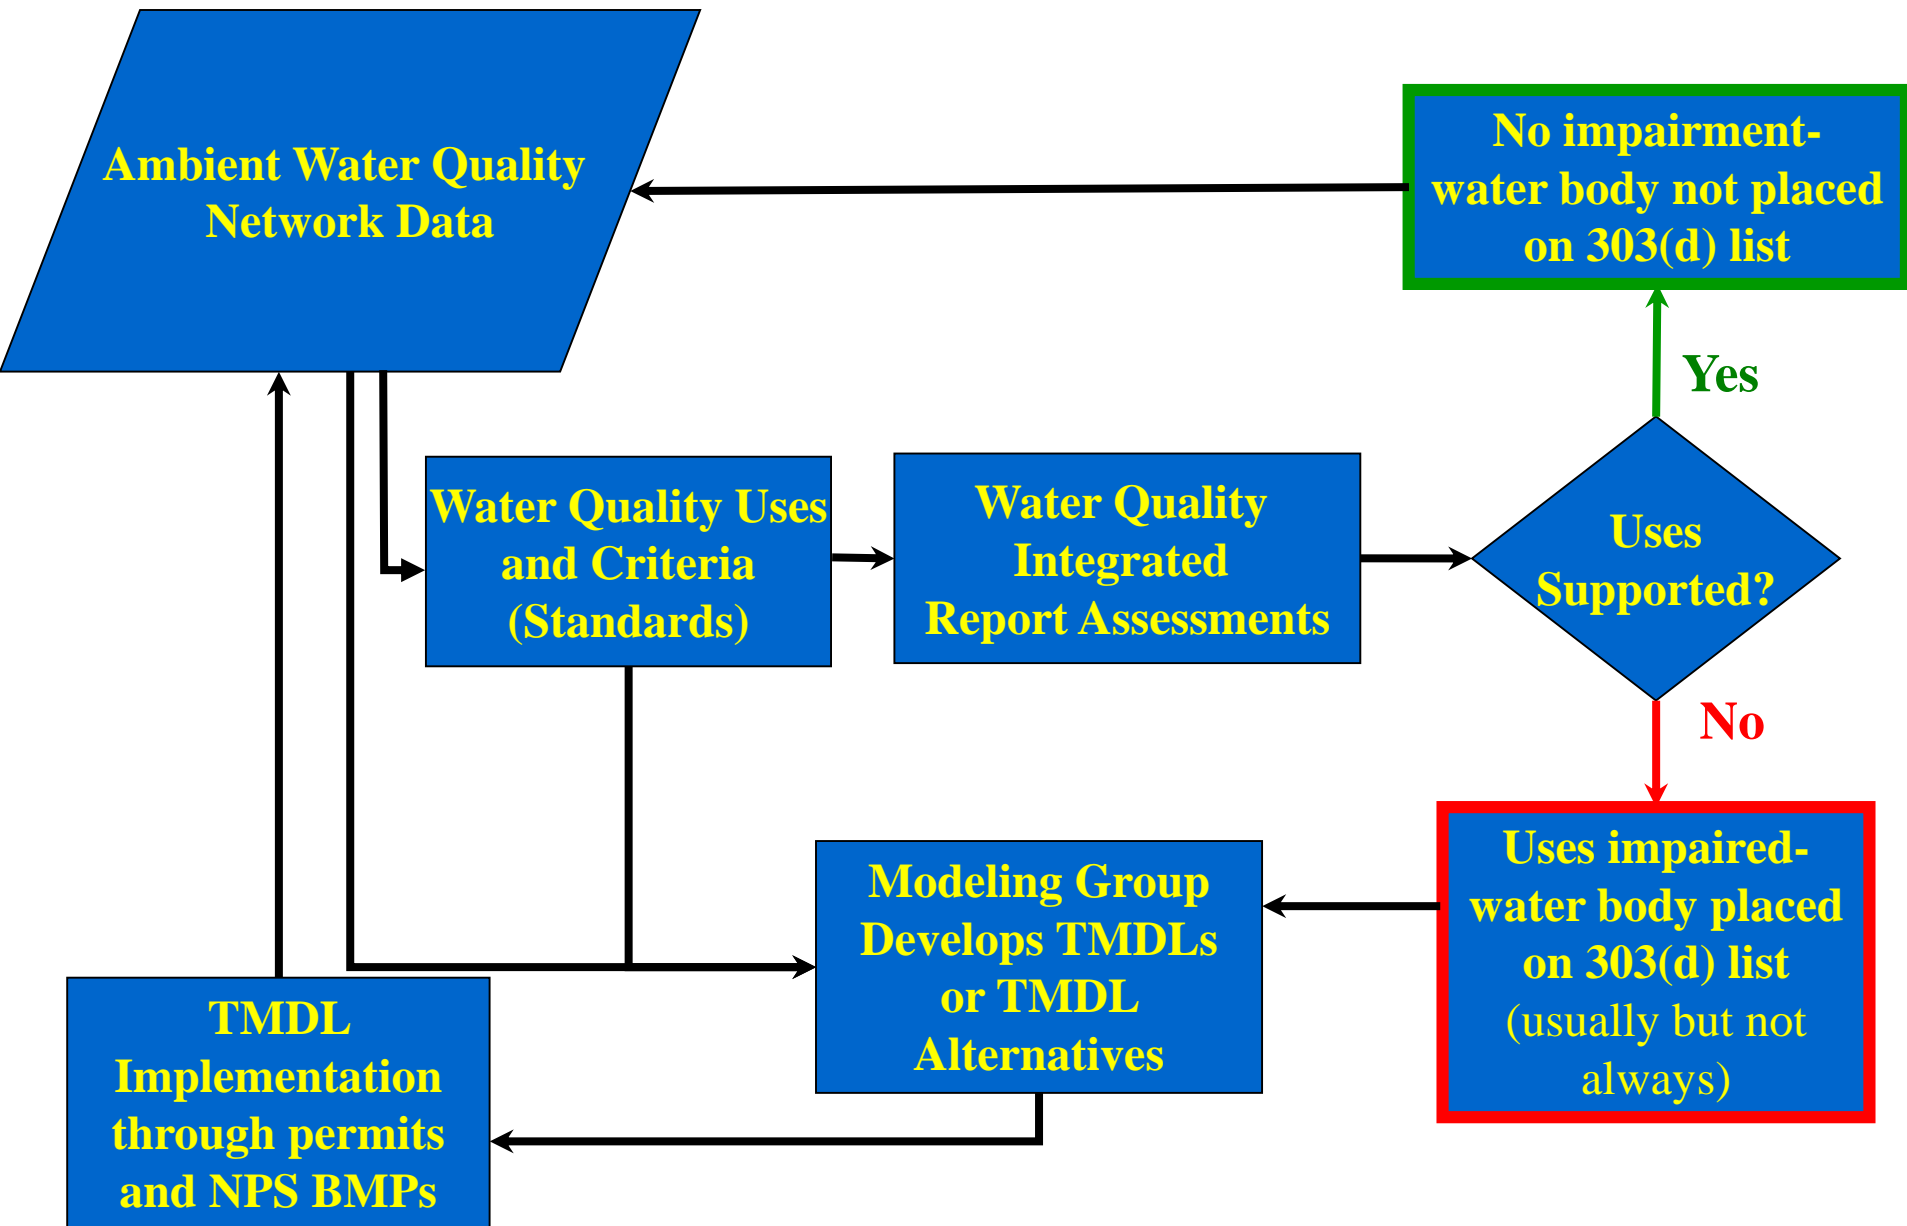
Ambient Water Quality Network Data

No impairment-water body not placed on 303(d) list

Yes

Water Quality Uses and Criteria (Standards)

Water Quality Integrated Report Assessments

Uses Supported?

No

Uses impaired-water body placed on 303(d) list (usually but not always)

Modeling Group Develops TMDLs or TMDL Alternatives

TMDL Implementation through permits and NPS BMPs